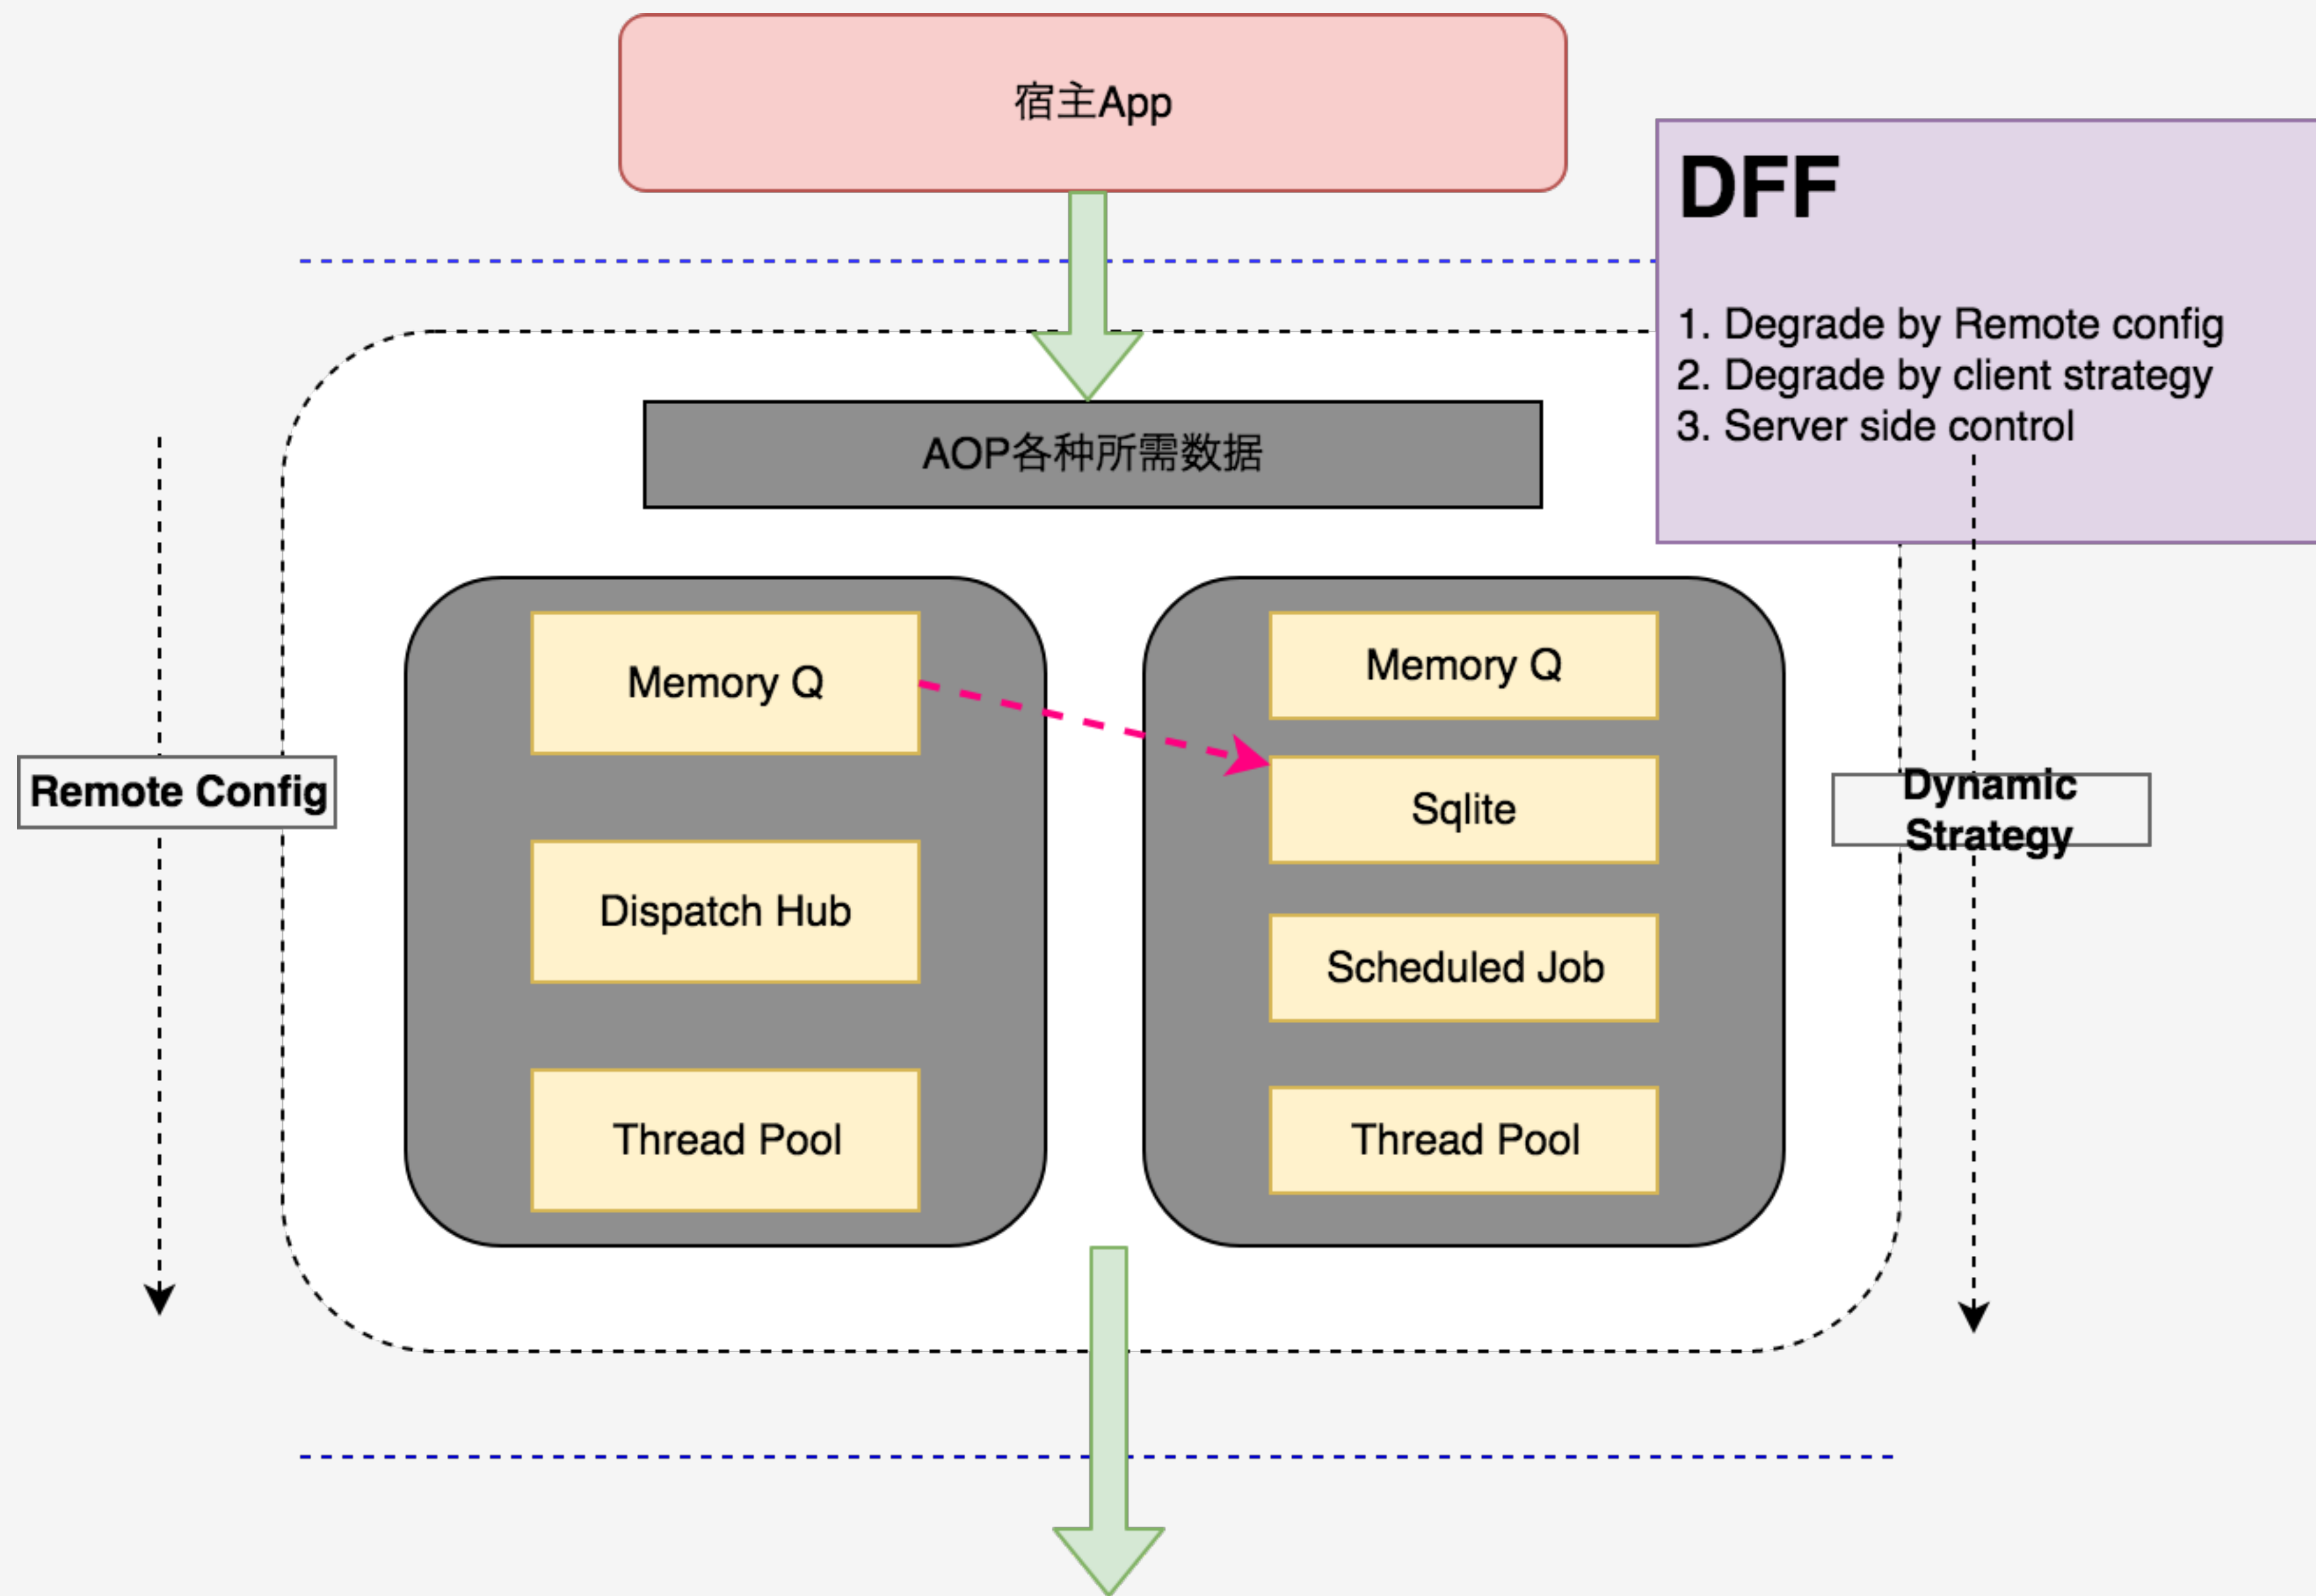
宿主App

DFF

1. Degrade by Remote config
2. Degrade by client strategy
3. Server side control

AOP各种所需数据

Remote Config

Memory Q

Dispatch Hub

Thread Pool

Memory Q

Sqlite

Scheduled Job

Thread Pool

Dynamic Strategy